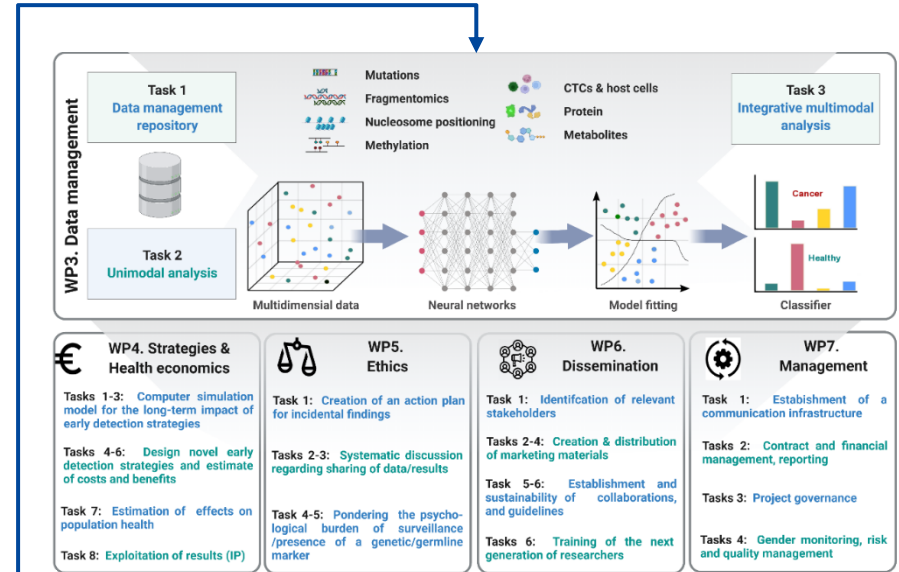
WP3. Data management

Task 1
Data management repository

Mutations
Fragmentomics
Nucleosome positioning
Methylation

CTCs & host cells
Protein
Metabolites

Task 3
Integrative multimodal analysis

Task 2
Unimodal analysis

Cancer

Healthy

Multidimensial data

Neural networks

Model fitting

Classifier

WP4. Strategies & Health economics

Tasks 1-3: Computer simulation model for the long-term impact of early detection strategies

Tasks 4-6: Design novel early detection strategies and estimate of costs and benefits

Task 7: Estimation of effects on population health

Task 8: Exploitation of results (IP)

WP5. Ethics

Task 1: Creation of an action plan for incidental findings

Tasks 2-3: Systematic discussion regarding sharing of data/results

Task 4-5: Pondering the psychological burden of surveillance /presence of a genetic/germline marker

WP6. Dissemination

Task 1: Identifcation of relevant stakeholders

Tasks 2-4: Creation & distribution of marketing materials

Tasks 5-6: Establishment and sustainability of collaborations, and guidelines

Task 6: Training of the next generation of researchers

WP7. Management

Task 1: Estabishment of a communication infrastructure

Tasks 2: Contract and financial management, reporting

Tasks 3: Project governance

Tasks 4: Gender monitoring, risk and quality management